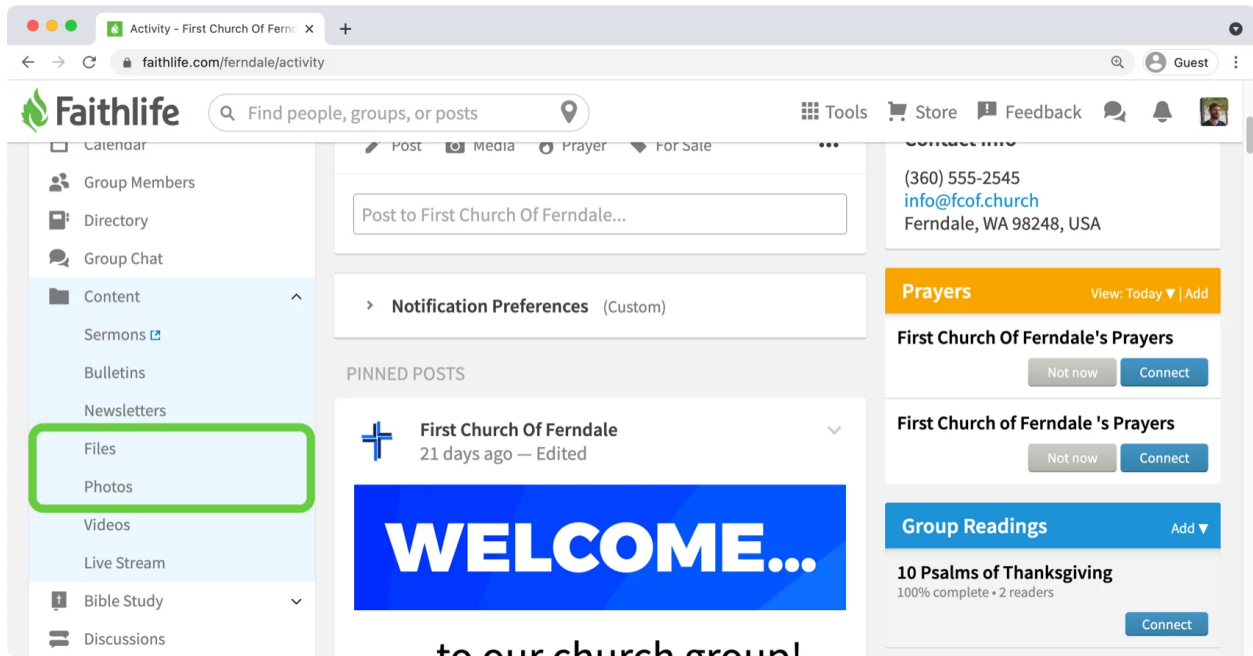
Activity - First Church Of Ferndale

faithlife.com/ferndale/activity

Guest

Faithlife

Find people, groups, or posts

Tools Store Feedback

Calendar

Group Members

Directory

Group Chat

Content

Sermons

Bulletins

Newsletters

Files

Photos

Videos

Live Stream

Bible Study

Discussions

Post Media Prayer For Sale

Post to First Church Of Ferndale...

Notification Preferences (Custom)

PINNED POSTS

First Church Of Ferndale
21 days ago — Edited

WELCOME...

to our church group!

Contact Info

(360) 555-2545
info@fcof.church
Ferndale, WA 98248, USA

Prayers

View: Today ▾ | Add

First Church Of Ferndale's Prayers

Not now Connect

First Church of Ferndale 's Prayers

Not now Connect

Group Readings

Add ▾

10 Psalms of Thanksgiving
100% complete • 2 readers

Connect